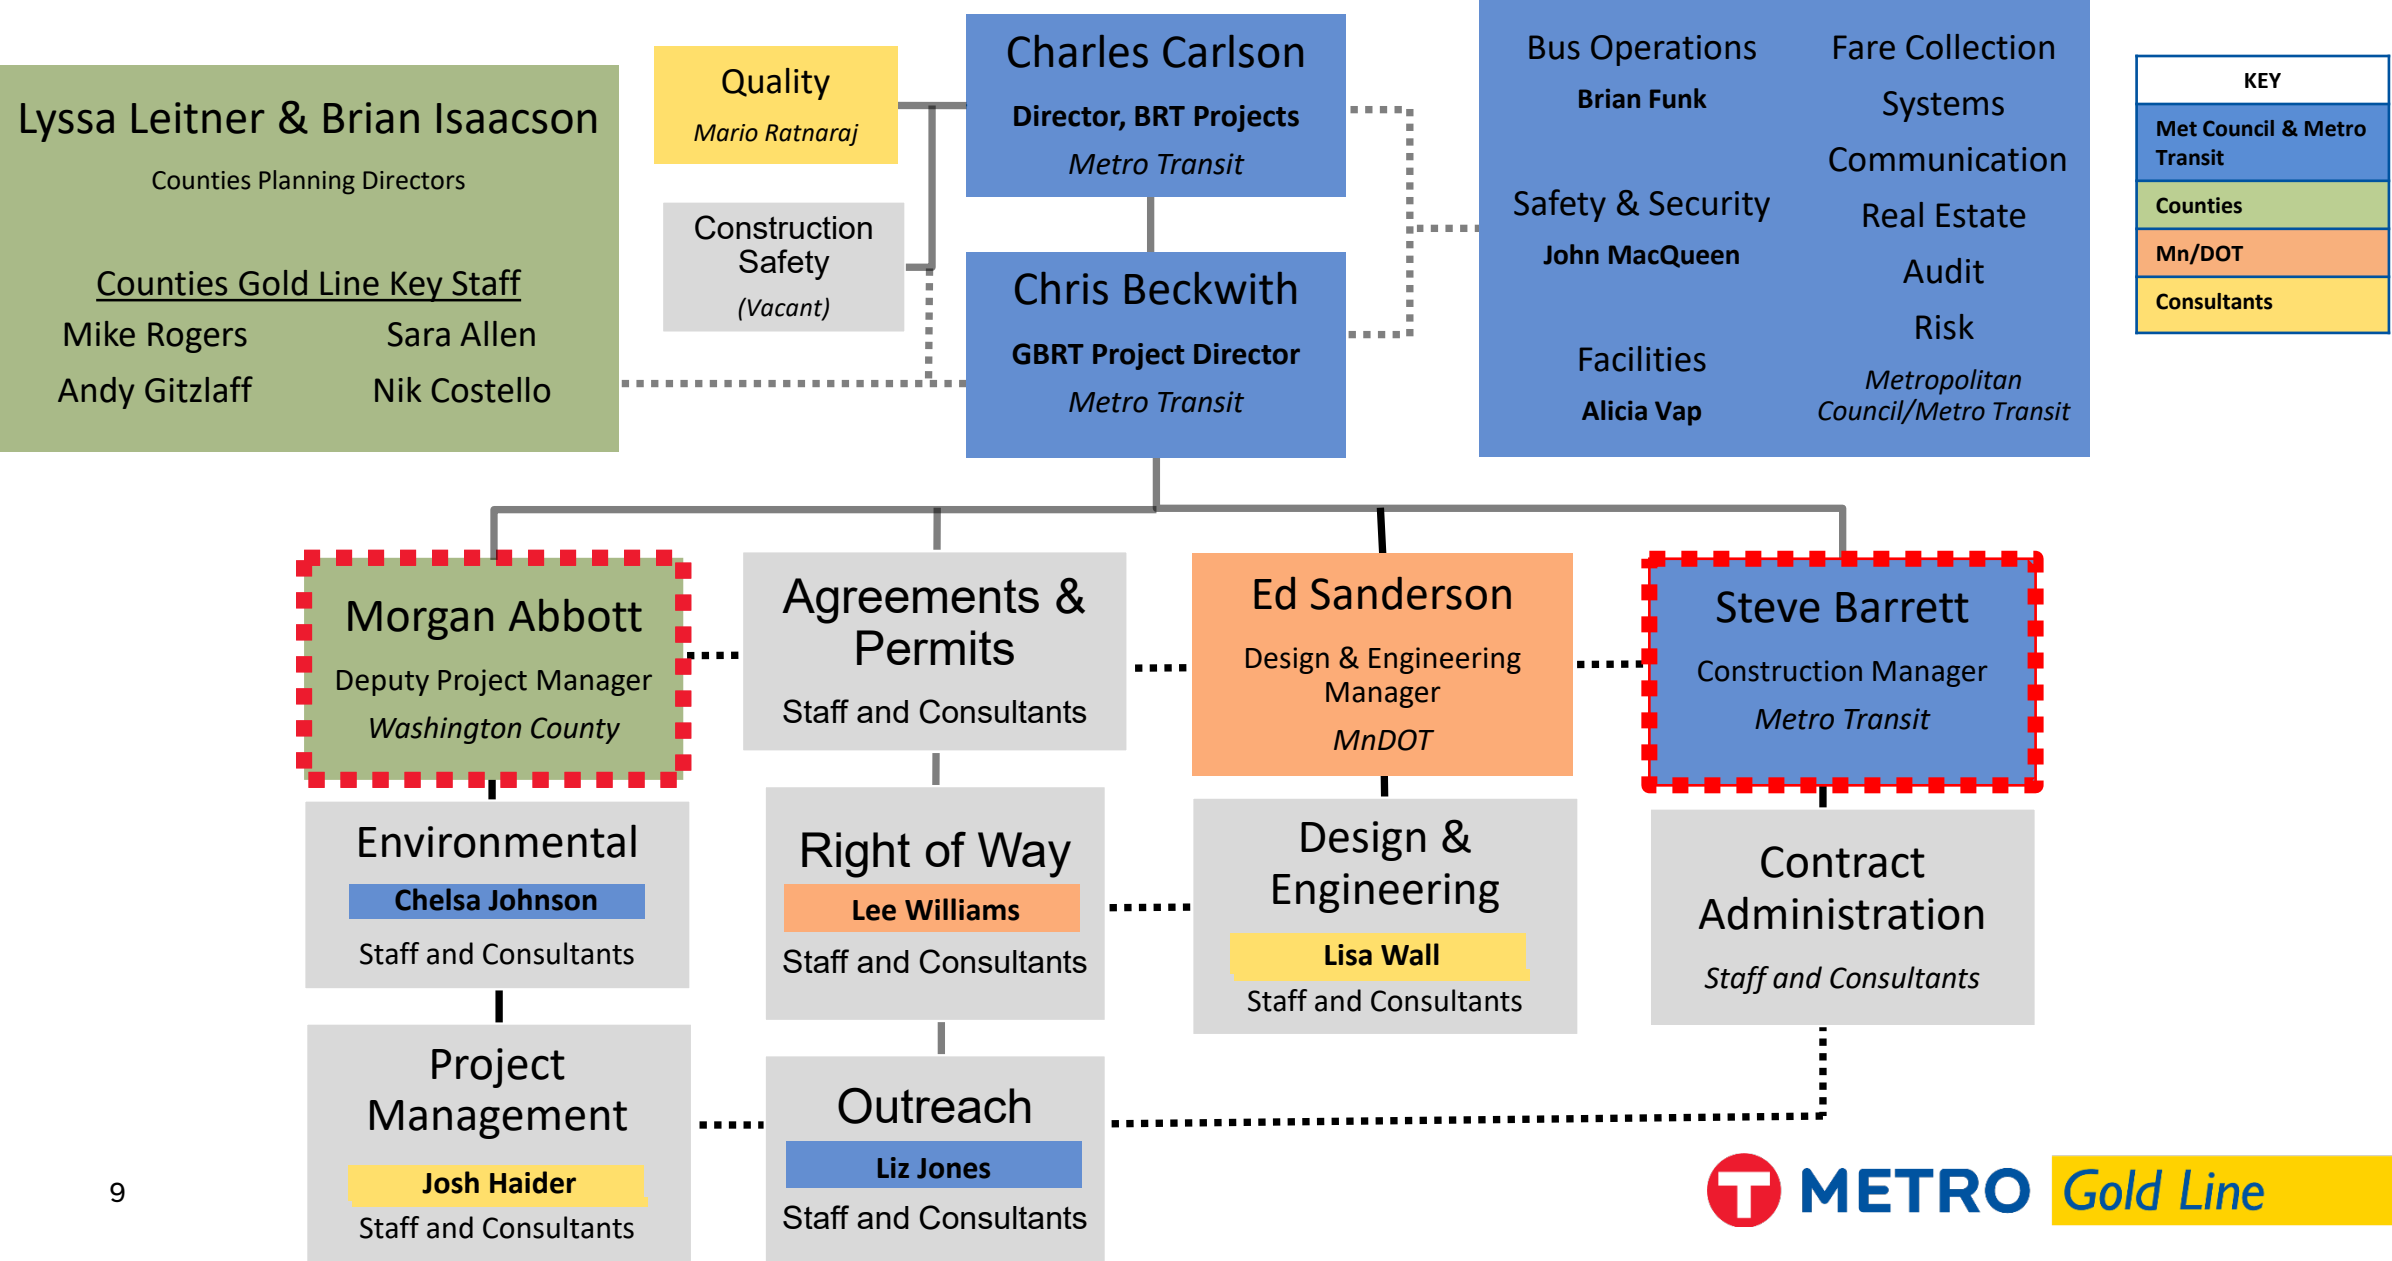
Lyssa Leitner & Brian Isaacson

Counties Planning Directors

Counties Gold Line Key Staff

Mike Rogers
Sara Allen
Andy Gitzlaff
Nik Costello

Quality
Mario Ratnaraj

Construction Safety
(Vacant)

Charles Carlson
Director, BRT Projects
Metro Transit

Chris Beckwith
GBRT Project Director
Metro Transit

Bus Operations
Brian Funk

Safety & Security
John MacQueen

Facilities
Alicia Vap

Fare Collection Systems
Communication
Real Estate
Audit
Risk
Metropolitan Council/Metro Transit

KEY

| Met Council & Metro Transit |
|---|
| Counties |
| Mn/DOT |
| Consultants |

Morgan Abbott
Deputy Project Manager
Washington County

Agreements & Permits
Staff and Consultants

Ed Sanderson
Design & Engineering Manager
MnDOT

Steve Barrett
Construction Manager
Metro Transit

Environmental
Chelsa Johnson
Staff and Consultants

Right of Way
Lee Williams
Staff and Consultants

Design & Engineering
Lisa Wall
Staff and Consultants

Contract Administration
Staff and Consultants

Project Management
Josh Haider
Staff and Consultants

Outreach
Liz Jones
Staff and Consultants

9

METRO Gold Line